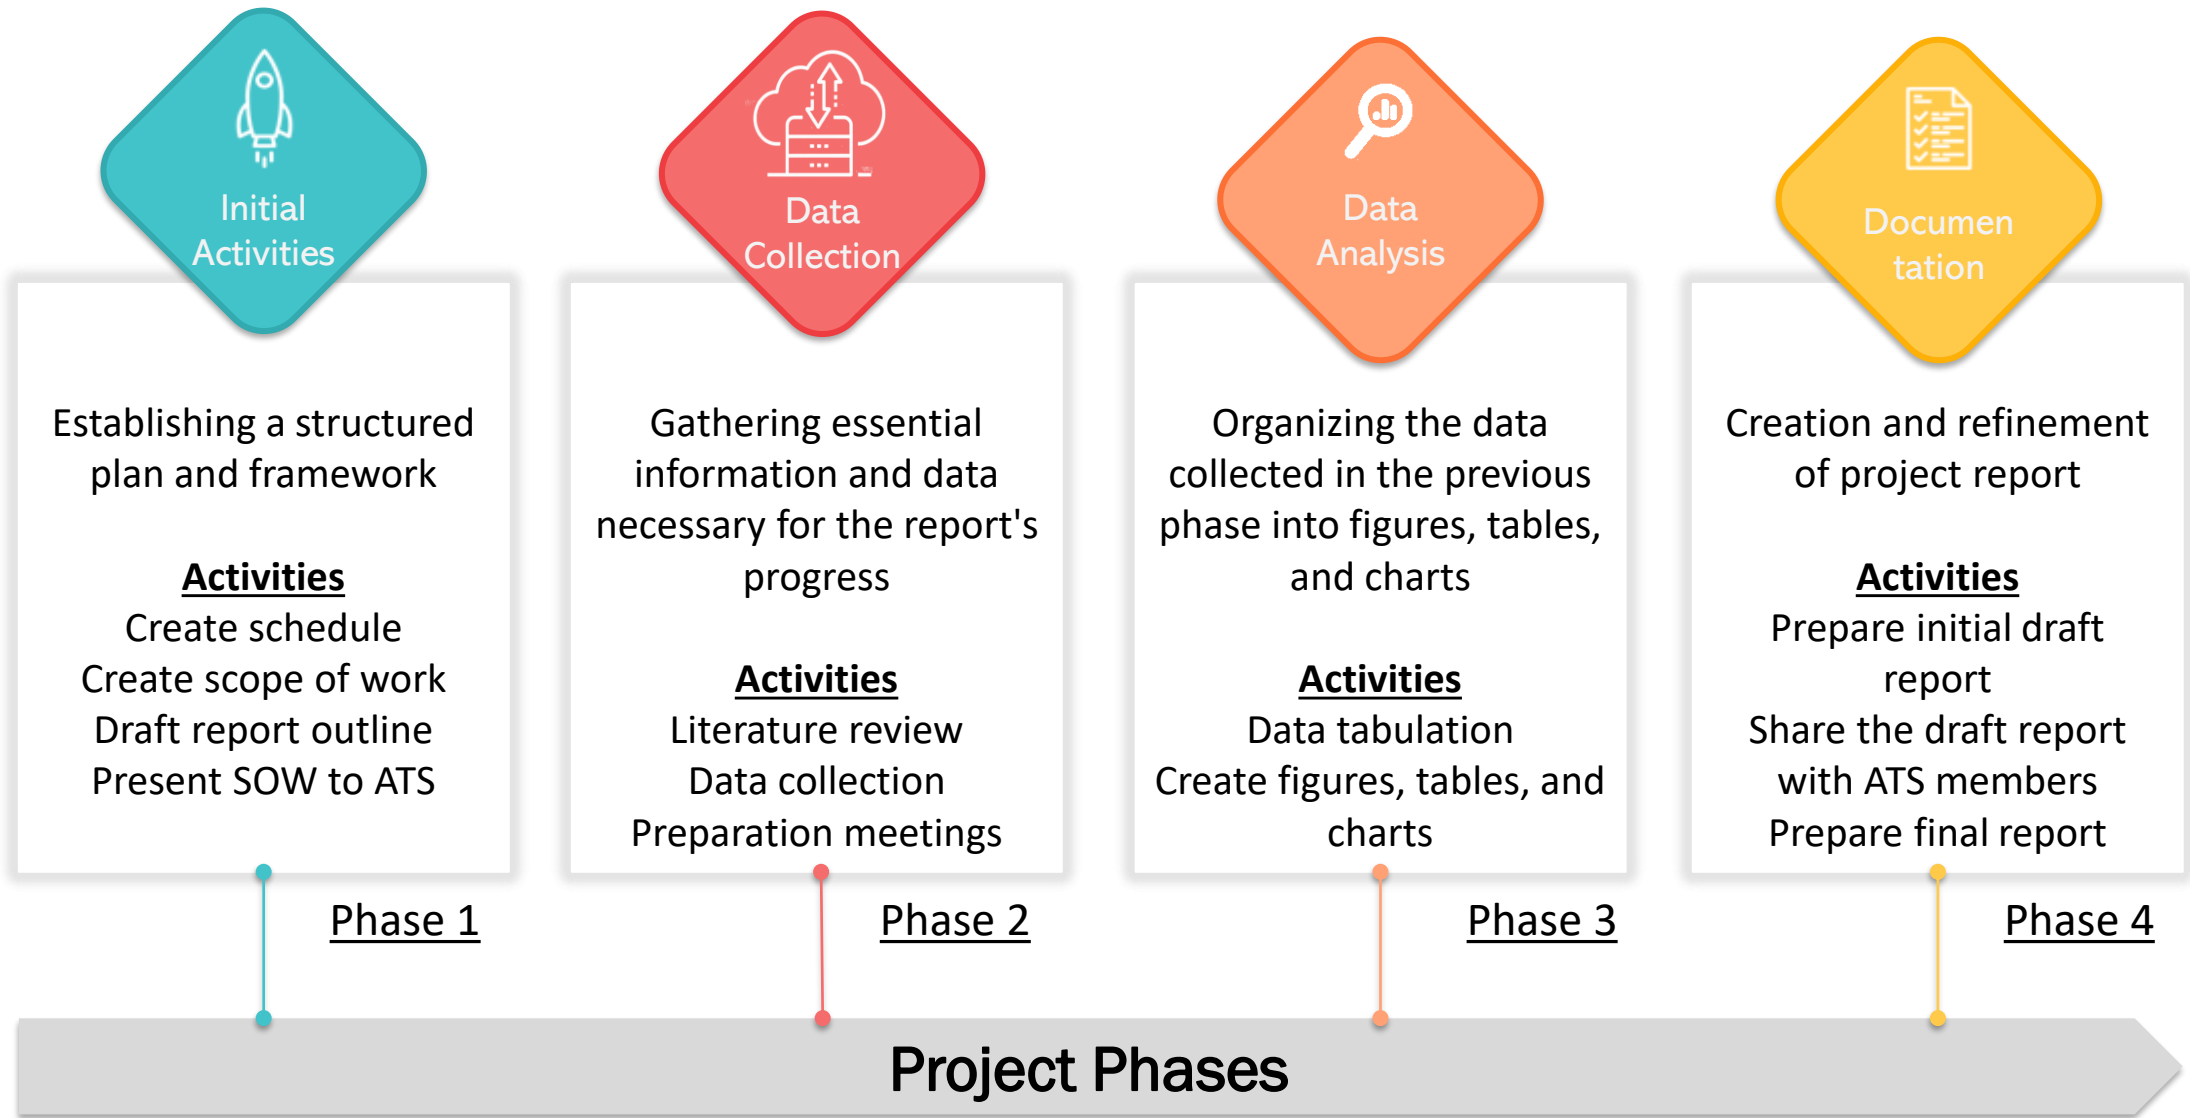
Initial Activities

Establishing a structured plan and framework

Activities
Create schedule
Create scope of work
Draft report outline
Present SOW to ATS

Phase 1

Data Collection

Gathering essential information and data necessary for the report's progress

Activities
Literature review
Data collection
Preparation meetings

Phase 2

Data Analysis

Organizing the data collected in the previous phase into figures, tables, and charts

Activities
Data tabulation
Create figures, tables, and charts

Phase 3

Documen tation

Creation and refinement of project report

Activities
Prepare initial draft report
Share the draft report with ATS members
Prepare final report

Phase 4

Project Phases